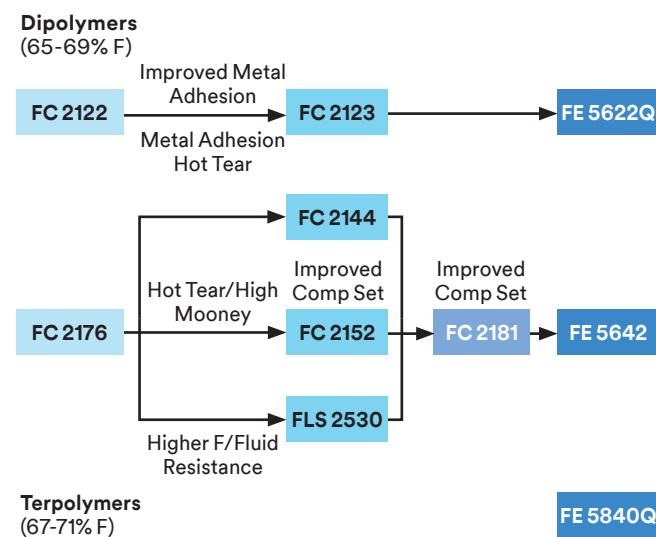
**Dipolymers**
(65-69% F)

FC 2122

Improved Metal Adhesion

Metal Adhesion Hot Tear

FC 2123

FE 5622Q

FC 2144

FC 2176

Hot Tear/High Mooney

Improved Comp Set

FC 2152

Improved Comp Set

FC 2181

FE 5642

FLS 2530

Higher F/Fluid Resistance

**Terpolymers**
(67-71% F)

FE 5840Q